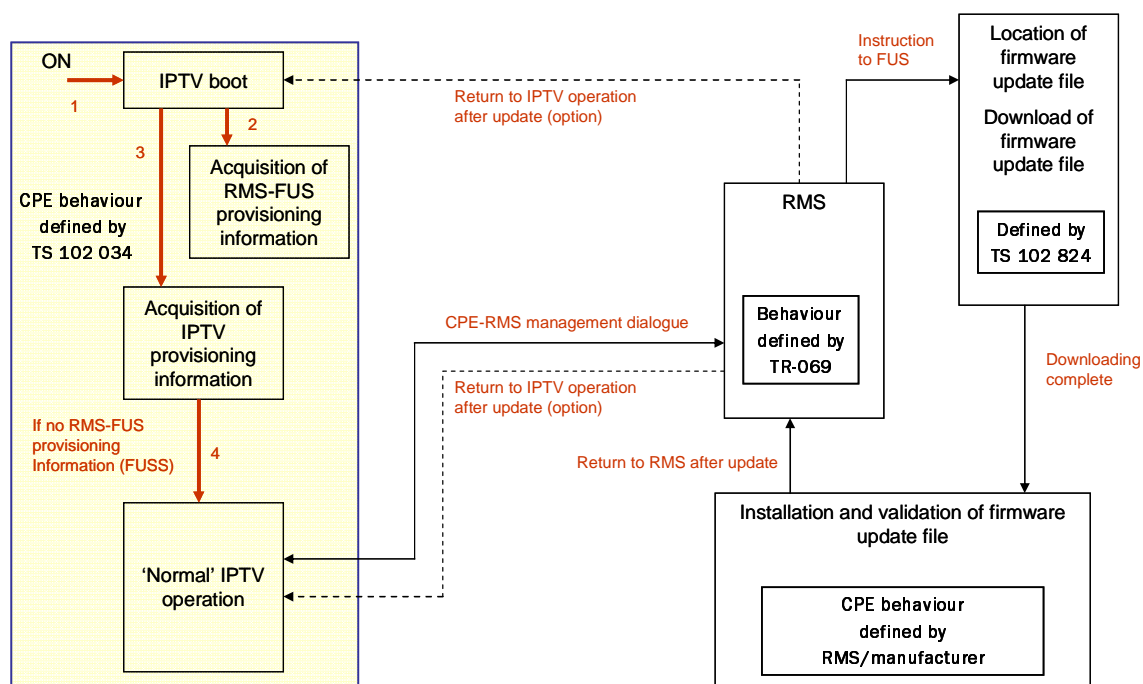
ON

1

IPTV boot

2

3

Acquisition of RMS-FUS provisioning information

CPE behaviour defined by TS 102 034

Acquisition of IPTV provisioning information

If no RMS-FUS provisioning Information (FUSS)

4

'Normal' IPTV operation

Return to IPTV operation after update (option)

CPE-RMS management dialogue

Return to IPTV operation after update (option)

Return to RMS after update

RMS

Behaviour defined by TR-069

Instruction to FUS

Location of firmware update file

Download of firmware update file

Defined by TS 102 824

Downloading complete

Installation and validation of firmware update file

CPE behaviour defined by RMS/manufacturer